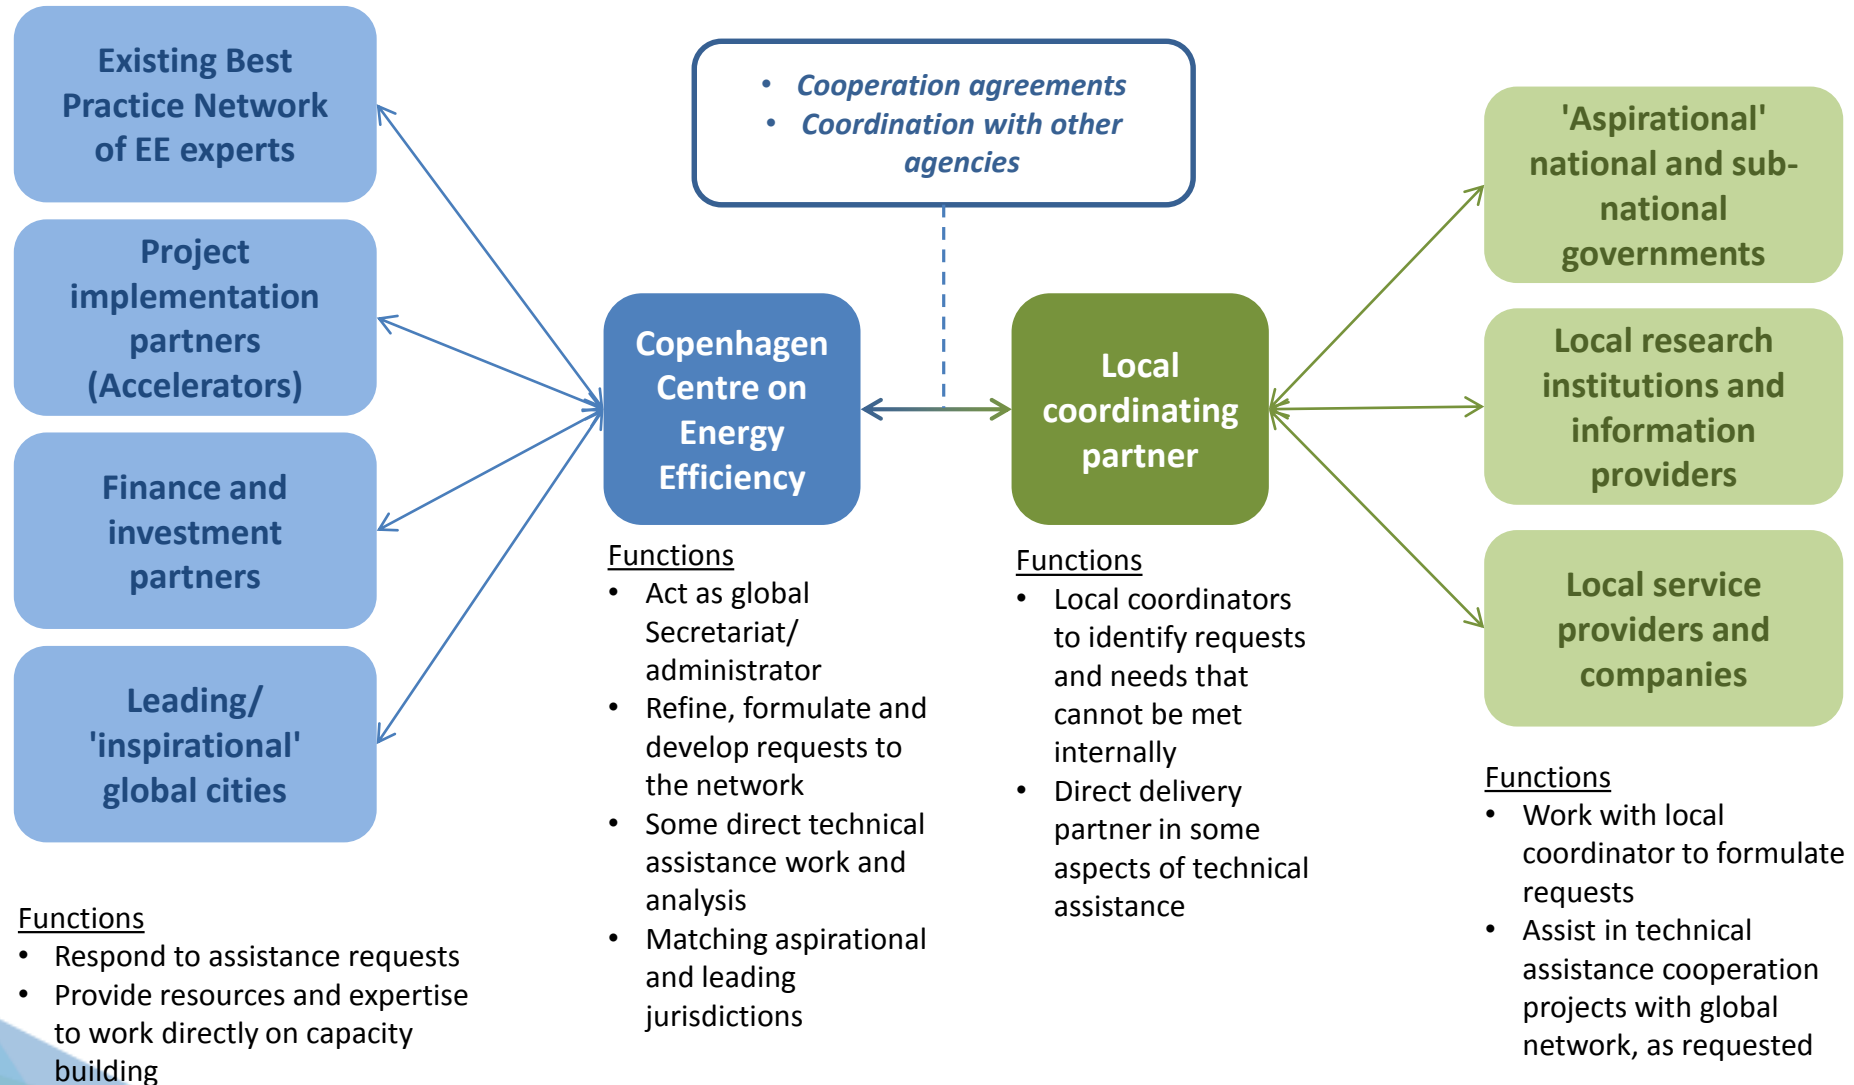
Existing Best Practice Network of EE experts

Project implementation partners (Accelerators)

Finance and investment partners

Leading/ 'inspirational' global cities

Functions
- Respond to assistance requests
- Provide resources and expertise to work directly on capacity building

- Cooperation agreements
- Coordination with other agencies

Copenhagen Centre on Energy Efficiency

Functions
- Act as global Secretariat/ administrator
- Refine, formulate and develop requests to the network
- Some direct technical assistance work and analysis
- Matching aspirational and leading jurisdictions

Local coordinating partner

Functions
- Local coordinators to identify requests and needs that cannot be met internally
- Direct delivery partner in some aspects of technical assistance

'Aspirational' national and sub-national governments

Local research institutions and information providers

Local service providers and companies

Functions
- Work with local coordinator to formulate requests
- Assist in technical assistance cooperation projects with global network, as requested